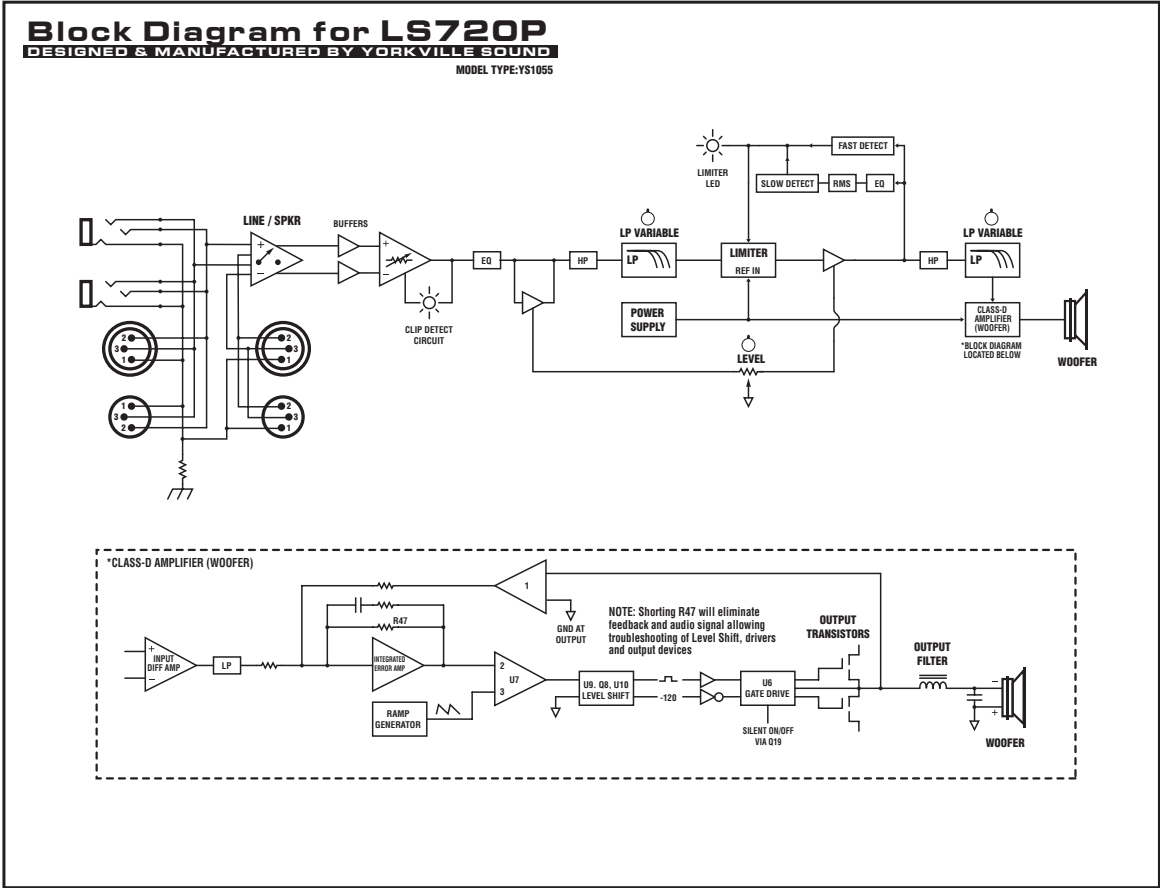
Block Diagram for LS720P
DESIGNED & MANUFACTURED BY YORKVILLE SOUND
MODEL TYPE:YS1055

LIMITER LED
FAST DETECT
SLOW DETECT
RMS
EQ
LINE / SPKR
BUFFERS
LP VARIABLE
LP
LIMITER
REF IN
LP VARIABLE
LP
EQ
HP
HP
+
–
2
3
1
2
3
1
1
3
2
2
3
1
CLIP DETECT CIRCUIT
POWER SUPPLY
CLASS-D AMPLIFIER (WOOFER)
*BLOCK DIAGRAM LOCATED BELOW
WOOFER
LEVEL

*CLASS-D AMPLIFIER (WOOFER)
1
GND AT OUTPUT
NOTE: Shorting R47 will eliminate feedback and audio signal allowing troubleshooting of Level Shift, drivers and output devices
OUTPUT TRANSISTORS
R47
+
–
INPUT DIFF AMP
LP
INTEGRATED ERROR AMP
2
U7
3
U9. Q8, U10 LEVEL SHIFT
-120
U6 GATE DRIVE
SILENT ON/OFF VIA Q19
OUTPUT FILTER
RAMP GENERATOR
–
+
WOOFER